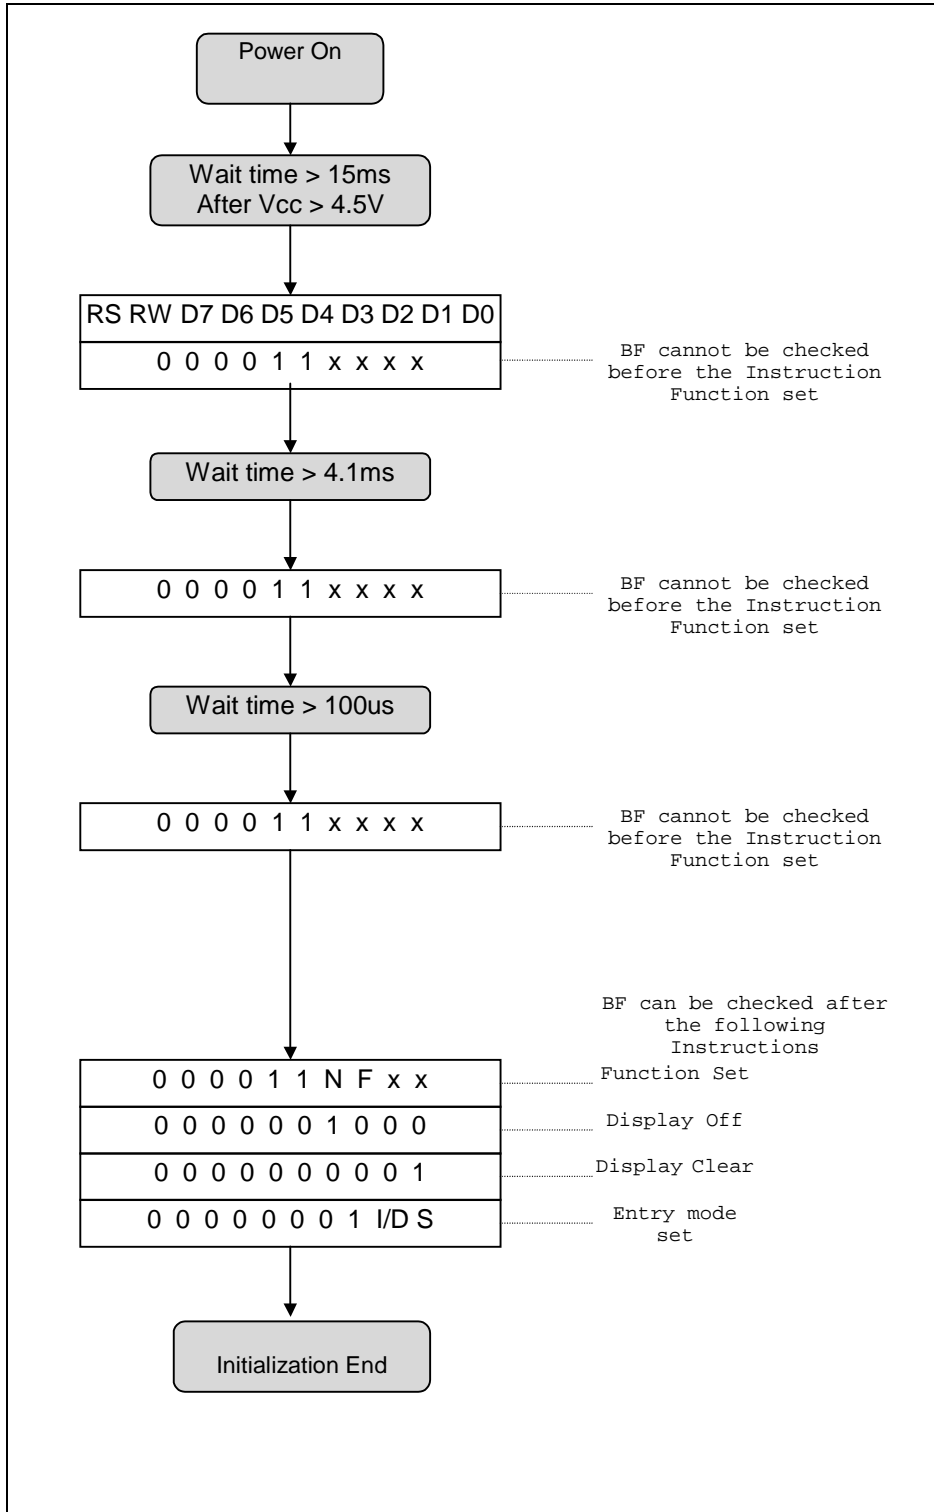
Power On

Wait time > 15ms
After Vcc > 4.5V

RS RW D7 D6 D5 D4 D3 D2 D1 D0

0 0 0 0 1 1 x x x x

BF cannot be checked before the Instruction Function set

Wait time > 4.1ms

0 0 0 0 1 1 x x x x

BF cannot be checked before the Instruction Function set

Wait time > 100us

0 0 0 0 1 1 x x x x

BF cannot be checked before the Instruction Function set

BF can be checked after the following Instructions

0 0 0 0 1 1 N F x x

Function Set

0 0 0 0 0 0 1 0 0 0

Display Off

0 0 0 0 0 0 0 0 0 1

Display Clear

0 0 0 0 0 0 0 1 I/D S

Entry mode set

Initialization End